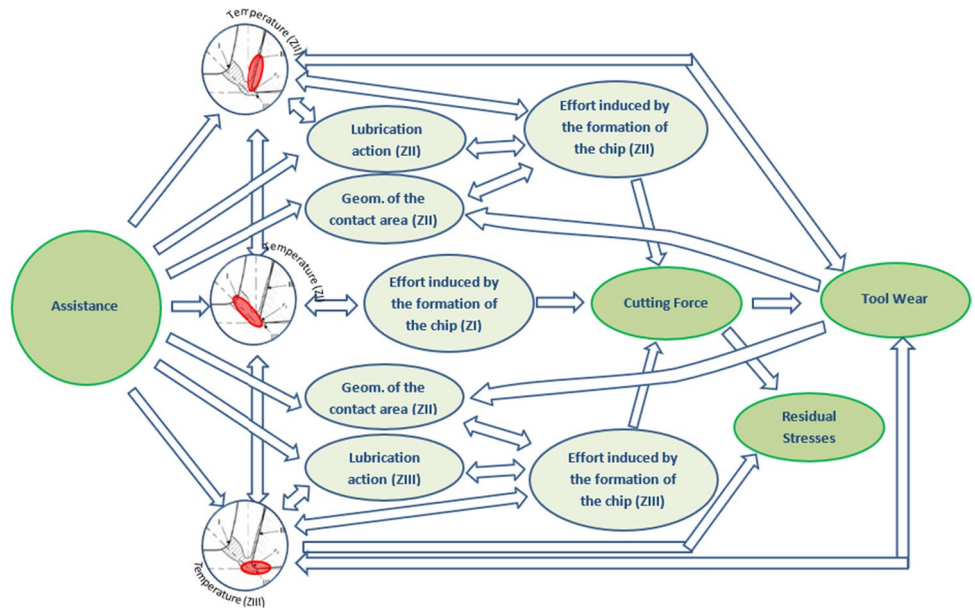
Temperature (ZII)

Lubrication action (ZII)

Effort induced by the formation of the chip (ZII)

Geom. of the contact area (ZII)

Assistance

Temperature (ZI)

Effort induced by the formation of the chip (ZI)

Cutting Force

Tool Wear

Geom. of the contact area (ZII)

Residual Stresses

Lubrication action (ZIII)

Effort induced by the formation of the chip (ZIII)

Temperature (ZIII)